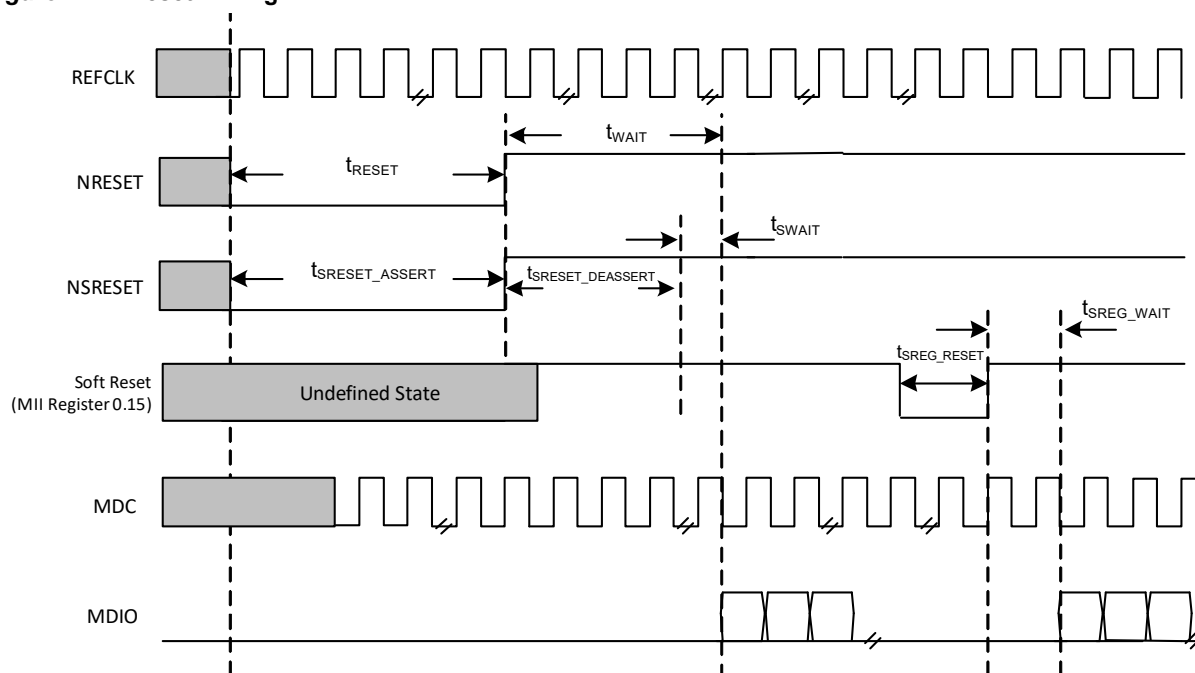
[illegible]

REFCLK

$t_{WAIT}$

NRESET

$t_{RESET}$

$t_{SWAIT}$

NSRESET

$t_{SRESET\_ASSERT}$

$t_{SRESET\_DEASSERT}$

$t_{SREG\_WAIT}$

$t_{SREG\_RESET}$

Soft Reset (MII Register 0.15)

Undefined State

MDC

MDIO